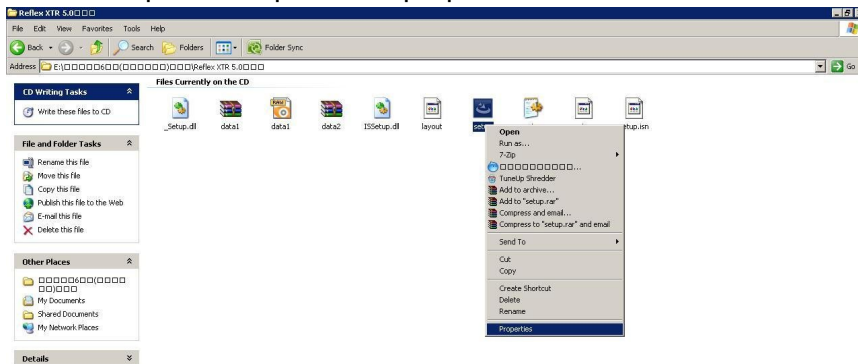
Reflex XTR 5.0□□□

File Edit View Favorites Tools Help

Back Search Folders Folder Sync

Address E:\□□□□□6□□(□□□□□□)□□□\Reflex XTR 5.0□□□

Go

CD Writing Tasks

Write these files to CD

File and Folder Tasks

Rename this file
Move this file
Copy this file
Publish this file to the Web
E-mail this file
Delete this file

Other Places

□□□□□6□□(□□□□□□)□□□
My Documents
Shared Documents
My Network Places

Details

Files Currently on the CD

_Setup.dll data1 data1 data2 ISSetup.dll layout set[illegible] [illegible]etup.isn

Open
Run as...
7-Zip
□□□□□□□□□□...
TuneUp Shredder
Add to archive...
Add to "setup.rar"
Compress and email...
Compress to "setup.rar" and email
Send To
Cut
Copy
Create Shortcut
Delete
Rename
Properties